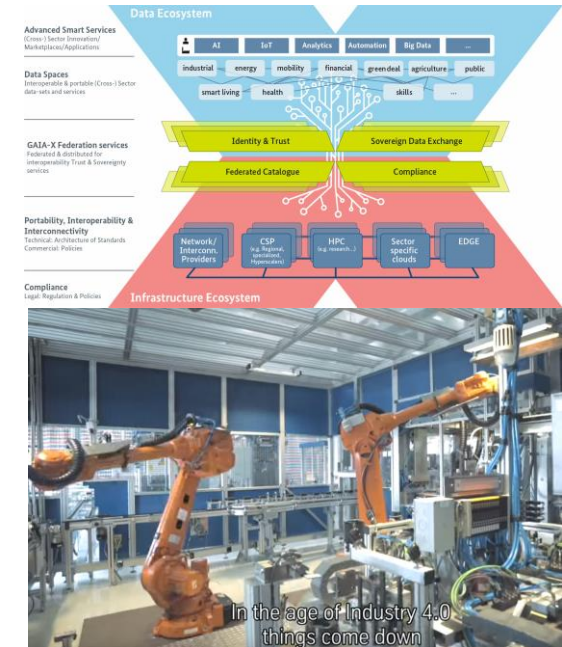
Data Ecosystem

Advanced Smart Services
(Cross-) Sector Innovation/ Marketplaces/Applications

Data Spaces
Interoperable & portable (Cross-) Sector data-sets and services

GAIA-X Federation services
Federated & distributed for interoperability Trust & Sovereignty services

Portability, Interoperability & Interconnectivity
Technical: Architecture of Standards
Commercial: Policies

Compliance
Legal: Regulation & Policies

AI | IoT | Analytics | Automation | Big Data | ...

industrial | energy | mobility | financial | green deal | agriculture | public

smart living | health | skills | ...

Identity & Trust | Sovereign Data Exchange

Federated Catalogue | Compliance

Network/ Interconn. Providers | CSP (e.g. Regional, specialized, Hyperscalers) | HPC (e.g. research...) | Sector specific clouds | EDGE

Infrastructure Ecosystem

In the age of Industry 4.0
things come down